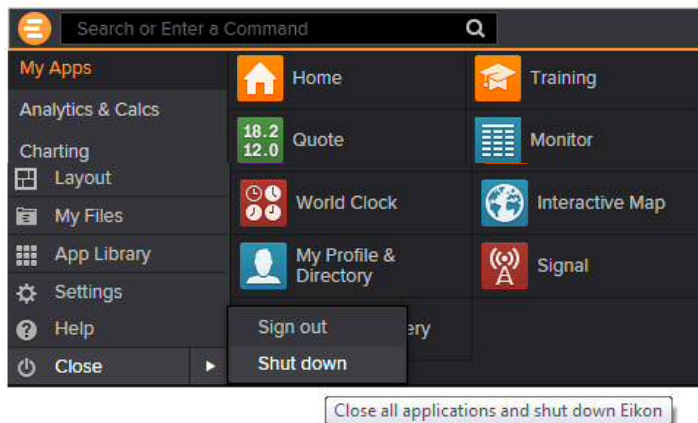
Search or Enter a Command

My Apps

Analytics & Calcs

Charting

Layout

My Files

App Library

Settings

Help

Close

Home

Training

18.2
12.0

Quote

Monitor

World Clock

Interactive Map

My Profile & Directory

Signal

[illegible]ery

Sign out

Shut down

Close all applications and shut down Eikon